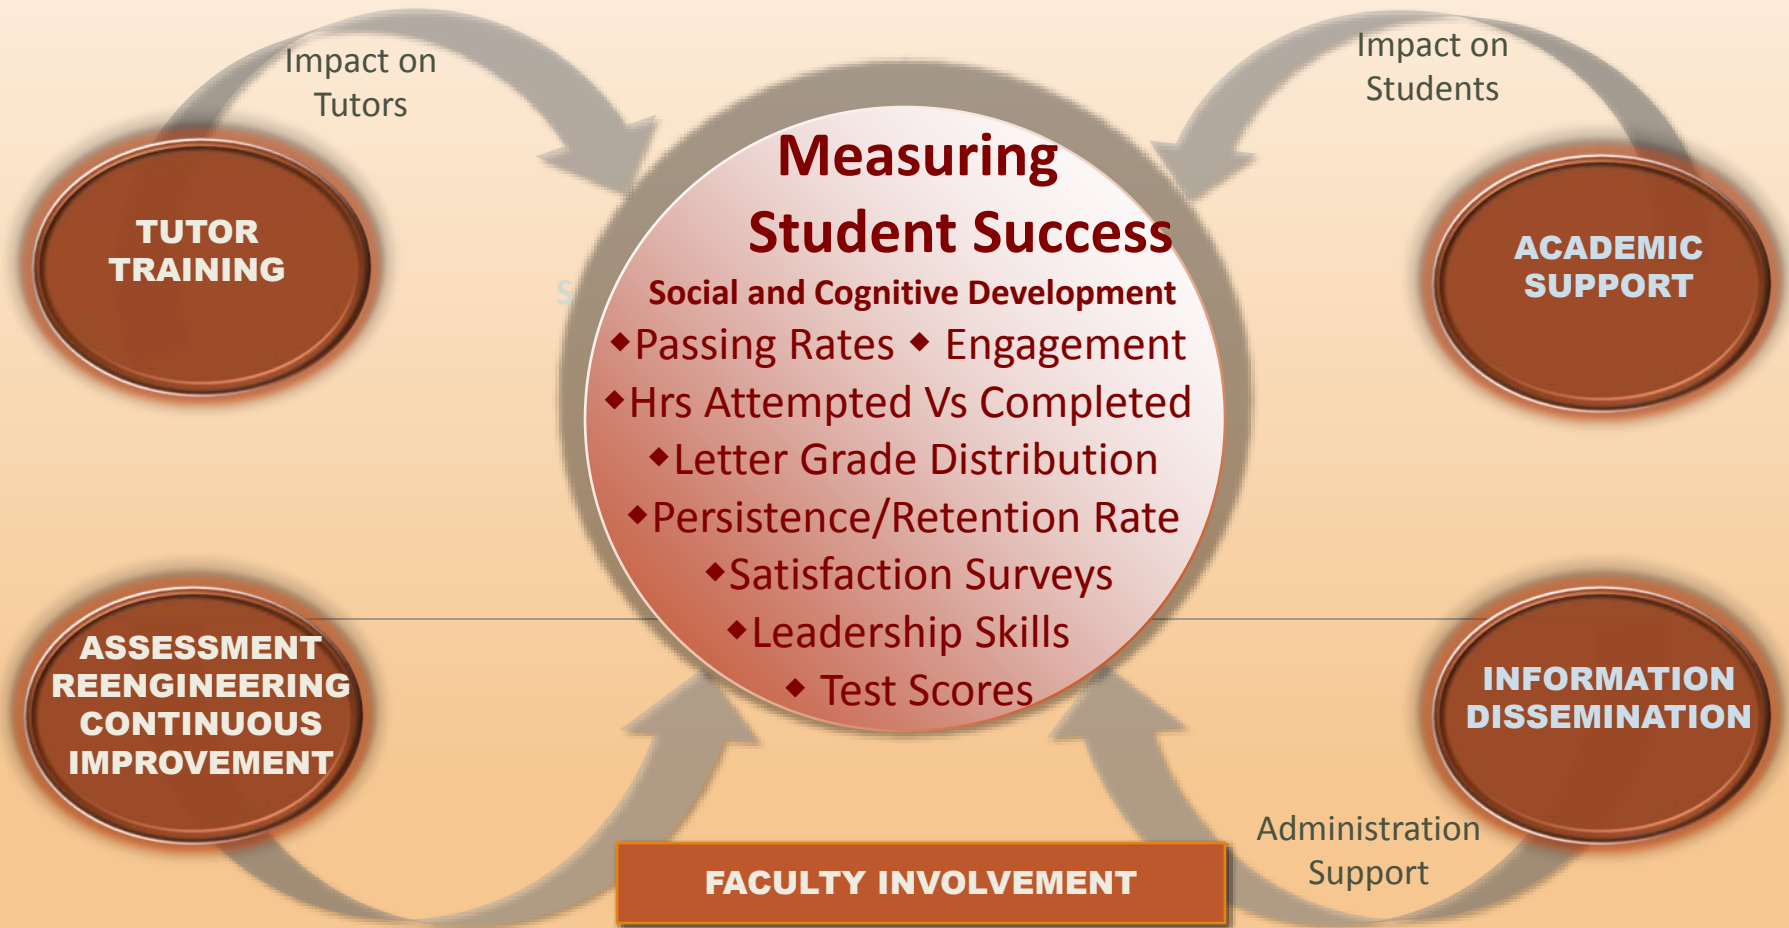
Impact on Tutors

Impact on Students

TUTOR TRAINING

Measuring Student Success

Social and Cognitive Development

◆Passing Rates ◆ Engagement

◆Hrs Attempted Vs Completed

◆Letter Grade Distribution

◆Persistence/Retention Rate

◆Satisfaction Surveys

◆Leadership Skills

◆ Test Scores

ACADEMIC SUPPORT

ASSESSMENT REENGINEERING CONTINUOUS IMPROVEMENT

INFORMATION DISSEMINATION

FACULTY INVOLVEMENT

Administration Support